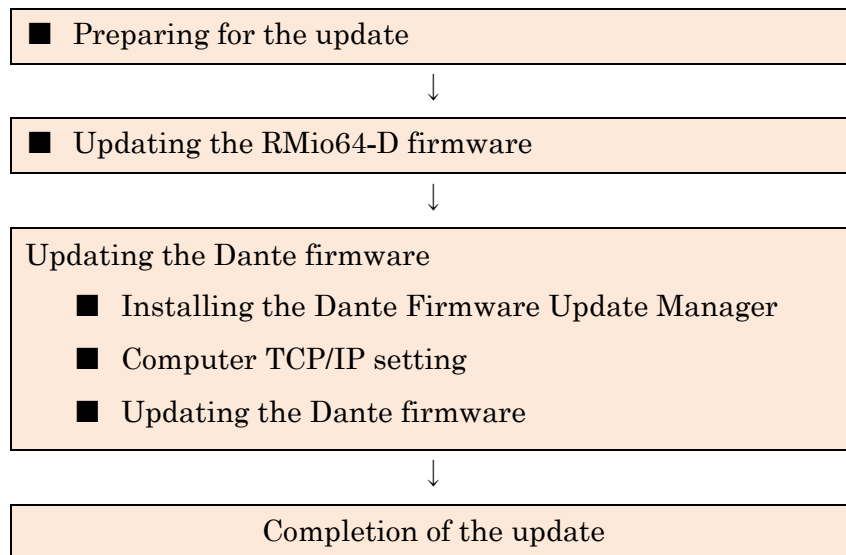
■ Preparing for the update

↓

■ Updating the RMio64-D firmware

↓

Updating the Dante firmware

■ Installing the Dante Firmware Update Manager

■ Computer TCP/IP setting

■ Updating the Dante firmware

↓

Completion of the update